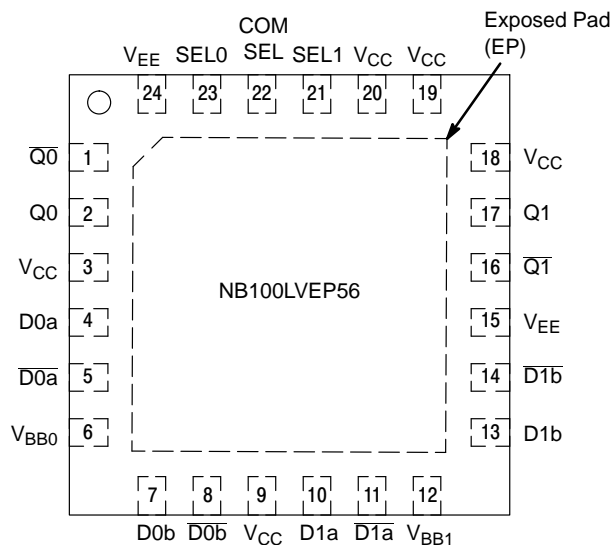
$V_{EE}$ SEL0 COM SEL SEL1 $V_{CC}$ $V_{CC}$

Exposed Pad (EP)

24 23 22 21 20 19

$\overline{Q0}$ 1
Q0 2
$V_{CC}$ 3
D0a 4
$\overline{D0a}$ 5
$V_{BB0}$ 6

NB100LVEP56

18 $V_{CC}$
17 Q1
16 $\overline{Q1}$
15 $V_{EE}$
14 $\overline{D1b}$
13 D1b

7 8 9 10 11 12

D0b $\overline{D0b}$ $V_{CC}$ D1a $\overline{D1a}$ $V_{BB1}$